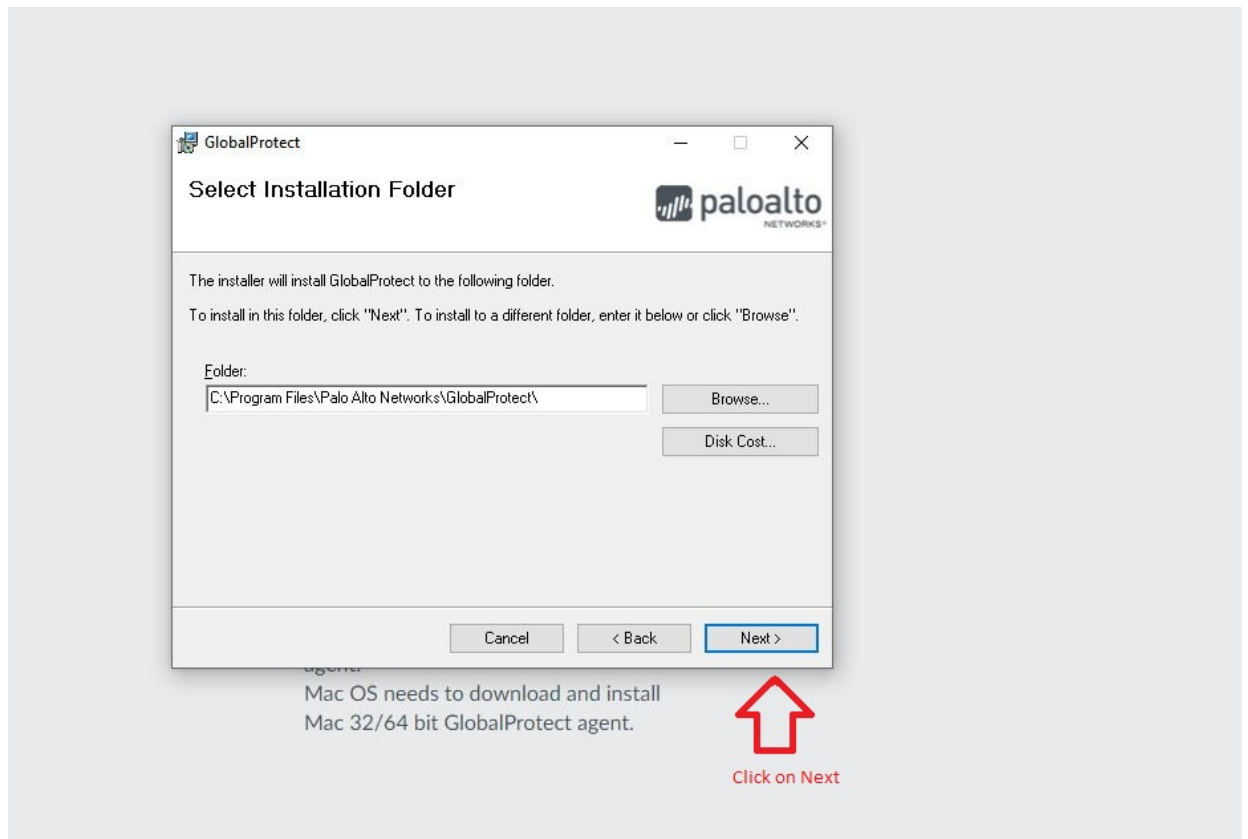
GlobalProtect

Select Installation Folder

paloalto NETWORKS

The installer will install GlobalProtect to the following folder.

To install in this folder, click "Next". To install to a different folder, enter it below or click "Browse".

Folder:
C:\Program Files\Palo Alto Networks\GlobalProtect\

Browse...

Disk Cost...

Cancel

< Back

Next >

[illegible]
Mac OS needs to download and install Mac 32/64 bit GlobalProtect agent.

Click on Next